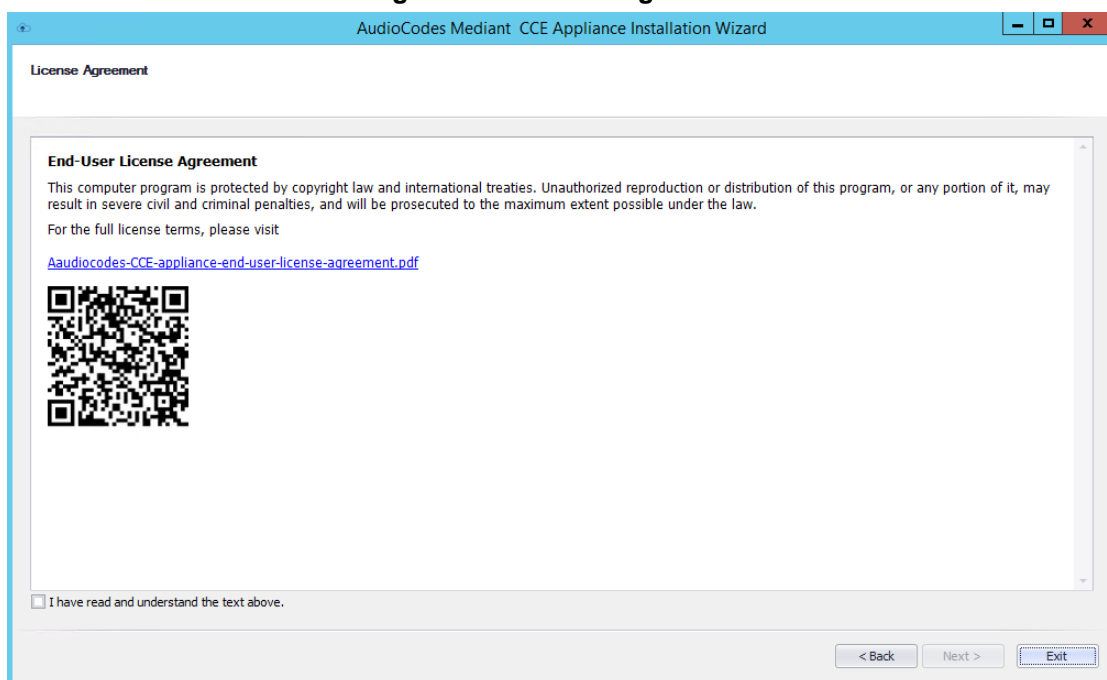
AudioCodes Mediant  CCE Appliance Installation Wizard

License Agreement

End-User License Agreement

This computer program is protected by copyright law and international treaties. Unauthorized reproduction or distribution of this program, or any portion of it, may result in severe civil and criminal penalties, and will be prosecuted to the maximum extent possible under the law.

For the full license terms, please visit

Aaudiocodes-CCE-appliance-end-user-license-agreement.pdf

I have read and understand the text above.

< Back

Next >

Exit